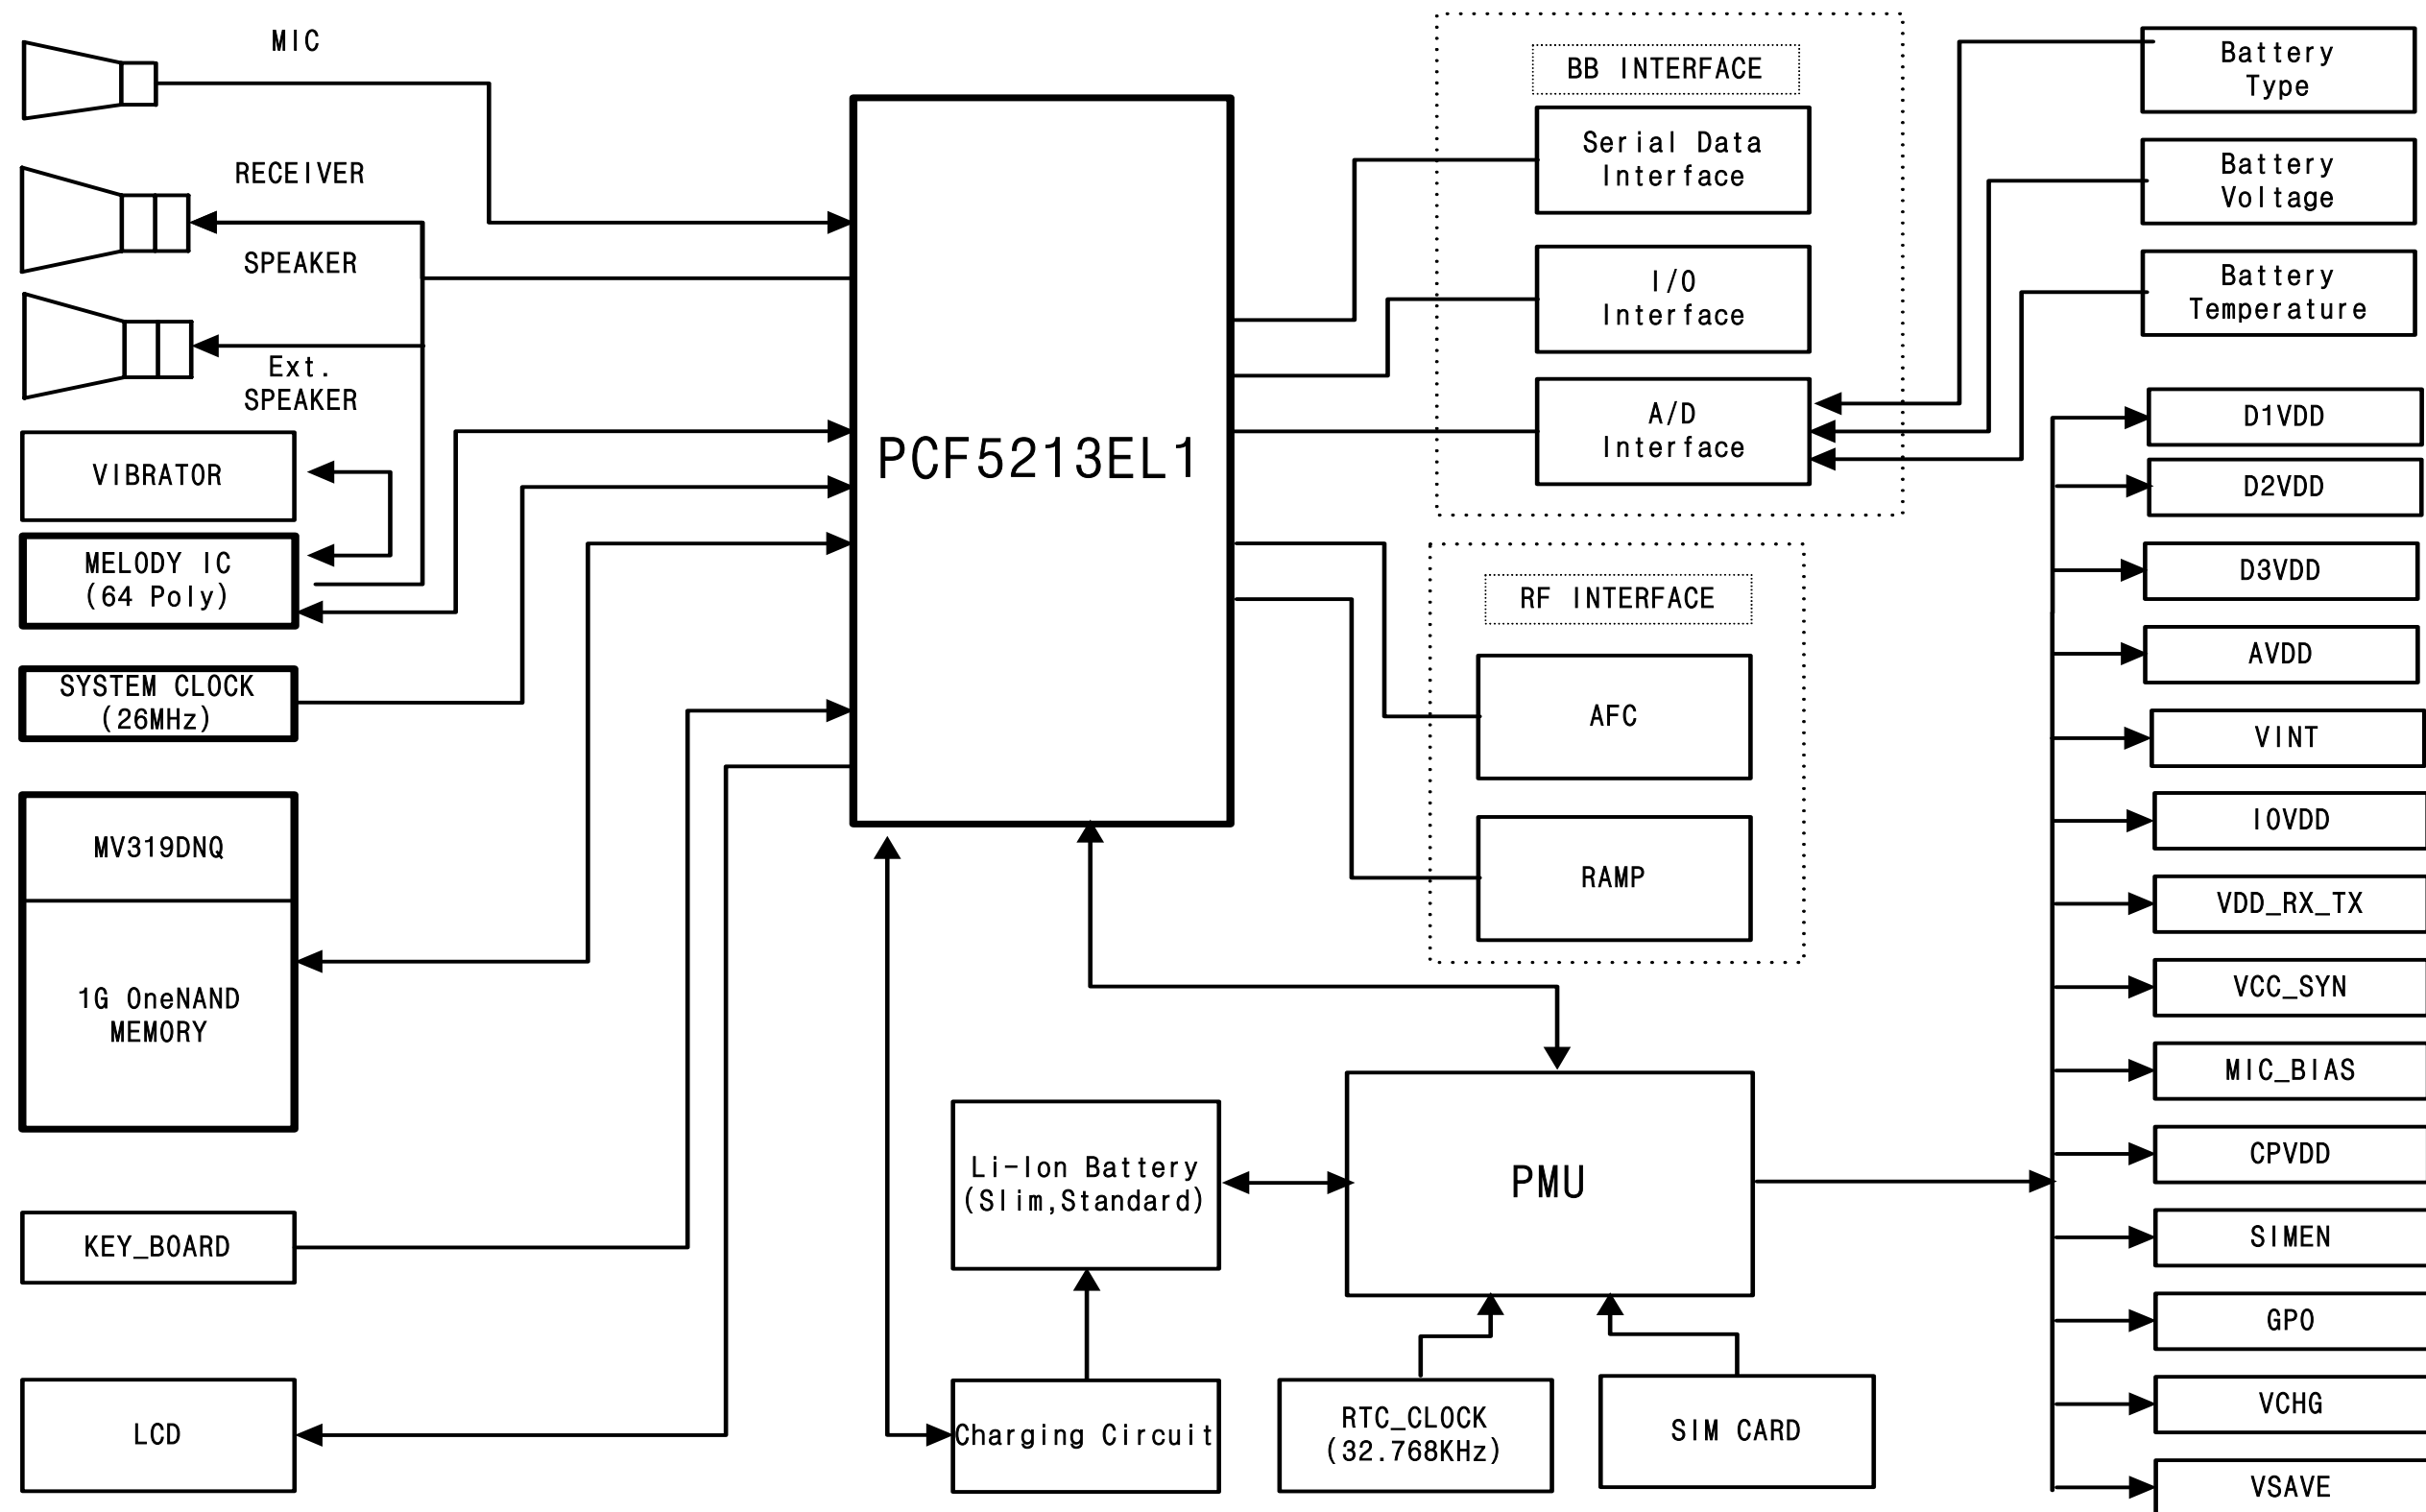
MIC

RECEIVER

SPEAKER

Ext.
SPEAKER

VIBRATOR

MELODY IC
(64 Poly)

SYSTEM CLOCK
(26MHz)

MV319DNQ

1G OneNAND
MEMORY

KEY_BOARD

LCD

PCF5213EL1

BB INTERFACE

Serial Data
Interface

I/O
Interface

A/D
Interface

RF INTERFACE

AFC

RAMP

Battery
Type

Battery
Voltage

Battery
Temperature

D1VDD

D2VDD

D3VDD

AVDD

VINT

IOVDD

VDD_RX_TX

VCC_SYN

MIC_BIAS

CPVDD

SIMEN

GPO

VCHG

VSAVE

Li-Ion Battery
(Slim,Standard)

PMU

Charging Circuit

RTC_CLOCK
(32.768KHz)

SIM CARD